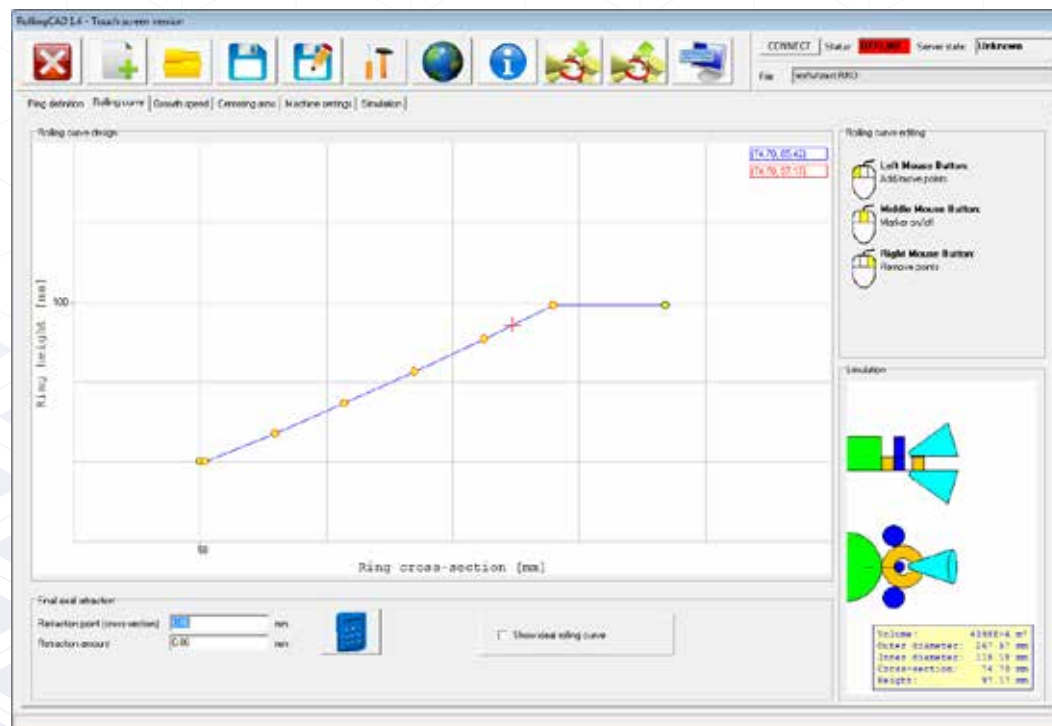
RollingCAD 2.4 - Touch screen version

CONNECT | Status: OFFLINE | Server state: Unknown

File: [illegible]

Ring definition | Rolling curve | Growth speed | Centering arms | Machine settings | Simulation

Rolling curve design

(74.79, 85.42)
(74.79, 97.17)

100

Ring height [mm]

50

Ring cross-section [mm]

Rolling curve editing

Left Mouse Button:
Add/move points

Middle Mouse Button:
Marker on/off

Right Mouse Button:
Remove points

Simulation

Volume: 43988+4 m³
Outer diameter: 267.87 mm
Inner diameter: 118.19 mm
Cross-section: 74.79 mm
Height: 97.17 mm

Final axial retraction

Retraction point (cross-section) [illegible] mm
Retraction amount 0.00 mm

Show ideal rolling curve